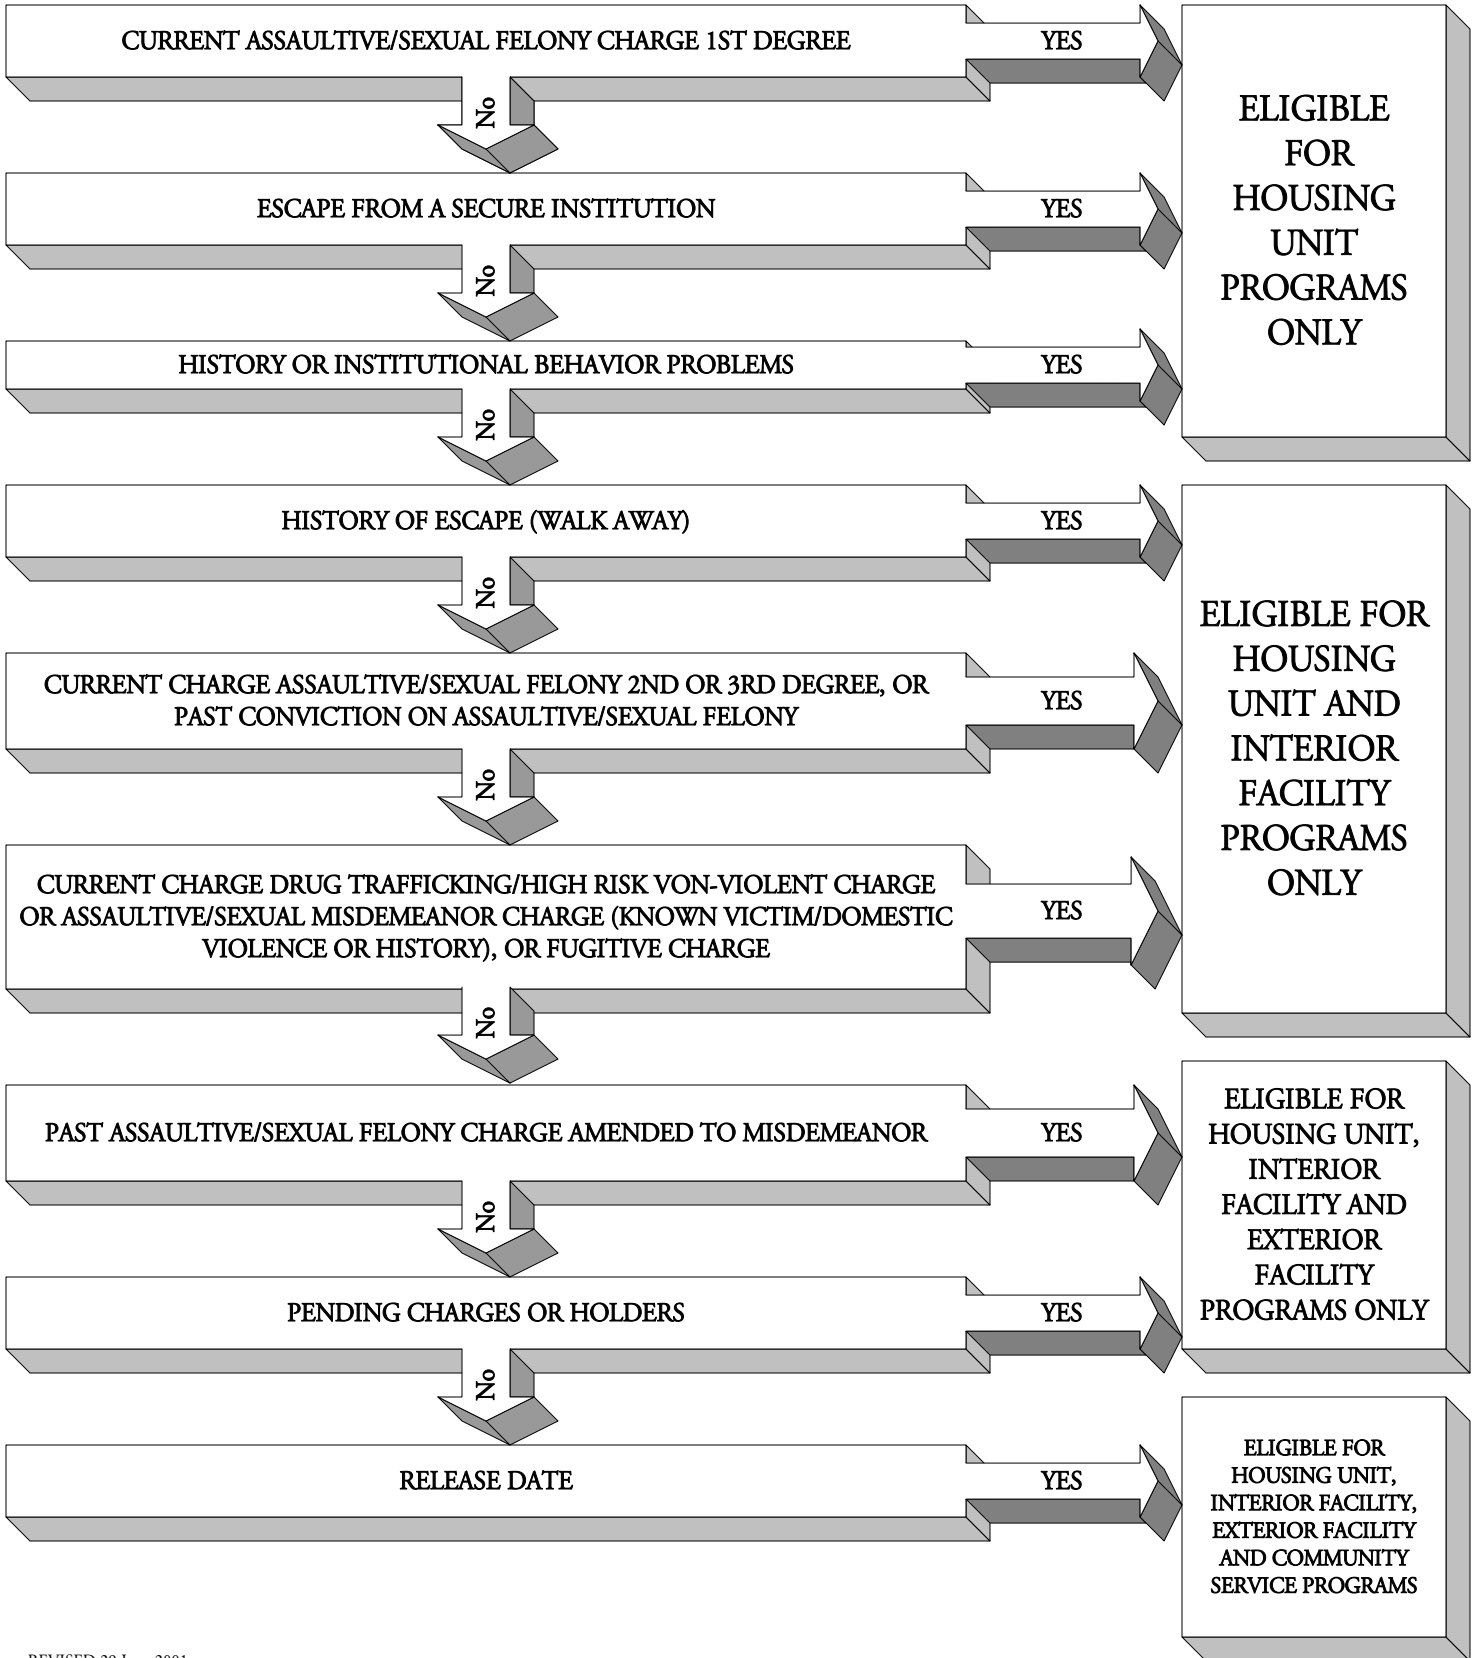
CURRENT ASSAULTIVE/SEXUAL FELONY CHARGE 1ST DEGREE

YES

No

ESCAPE FROM A SECURE INSTITUTION

YES

No

HISTORY OR INSTITUTIONAL BEHAVIOR PROBLEMS

YES

No

ELIGIBLE FOR HOUSING UNIT PROGRAMS ONLY

HISTORY OF ESCAPE (WALK AWAY)

YES

No

CURRENT CHARGE ASSAULTIVE/SEXUAL FELONY 2ND OR 3RD DEGREE, OR PAST CONVICTION ON ASSAULTIVE/SEXUAL FELONY

YES

No

CURRENT CHARGE DRUG TRAFFICKING/HIGH RISK VON-VIOLENT CHARGE OR ASSAULTIVE/SEXUAL MISDEMEANOR CHARGE (KNOWN VICTIM/DOMESTIC VIOLENCE OR HISTORY), OR FUGITIVE CHARGE

YES

No

ELIGIBLE FOR HOUSING UNIT AND INTERIOR FACILITY PROGRAMS ONLY

PAST ASSAULTIVE/SEXUAL FELONY CHARGE AMENDED TO MISDEMEANOR

YES

No

PENDING CHARGES OR HOLDERS

YES

No

ELIGIBLE FOR HOUSING UNIT, INTERIOR FACILITY AND EXTERIOR FACILITY PROGRAMS ONLY

RELEASE DATE

YES

ELIGIBLE FOR HOUSING UNIT, INTERIOR FACILITY, EXTERIOR FACILITY AND COMMUNITY SERVICE PROGRAMS

REVISED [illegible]